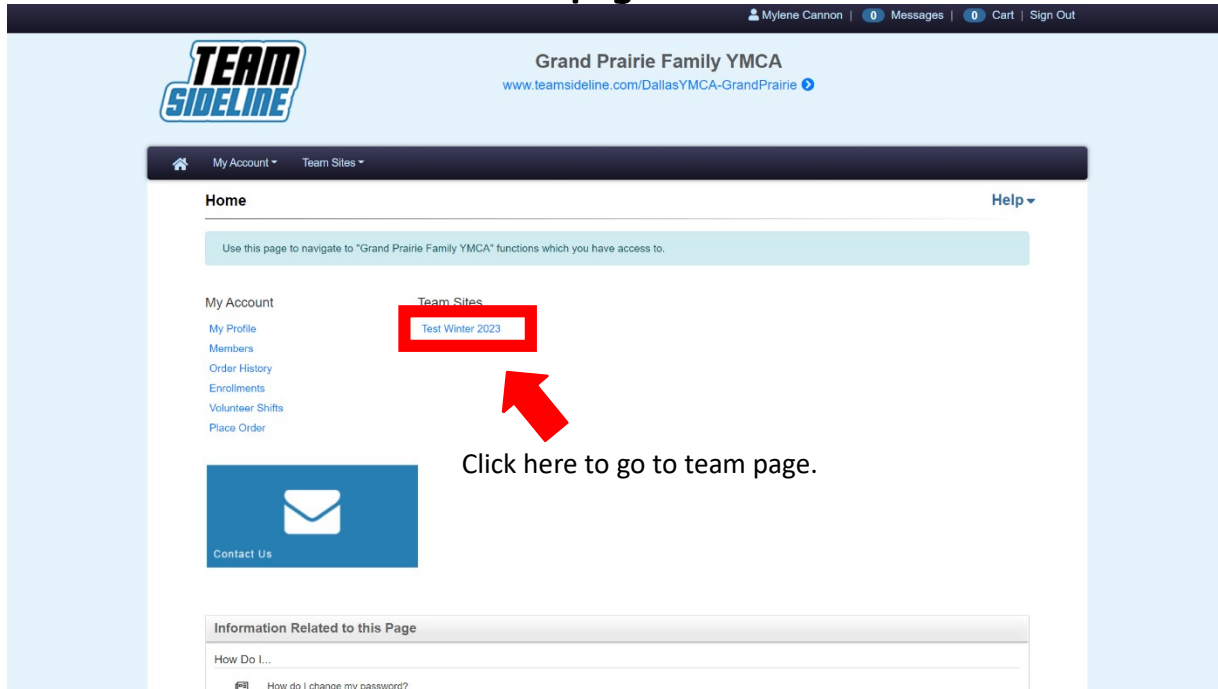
Mylene Cannon | 0 Messages | 0 Cart | Sign Out

TEAM SIDELINE

Grand Prairie Family YMCA

www.teamsideline.com/DallasYMCA-GrandPrairie

My Account Team Sites

Home

Help

Use this page to navigate to "Grand Prairie Family YMCA" functions which you have access to.

My Account

My Profile
Members
Order History
Enrollments
Volunteer Shifts
Place Order

Team Sites

Test Winter 2023

Click here to go to team page.

Contact Us

Information Related to this Page

How Do I...

How do I change my password?